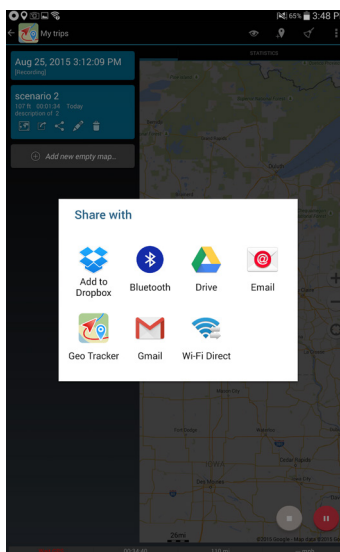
65% 3:48 P

My trips

statistics

Aug 25, 2015 3:12:09 PM
[Recording]

scenario 2
107 ft 00:01:34 Today
description of 2

Add new empty map...

Share with

Add to Dropbox

Bluetooth

Drive

Email

Geo Tracker

Gmail

Wi-Fi Direct

25mi

©2015 Google · Map data ©2015 Google